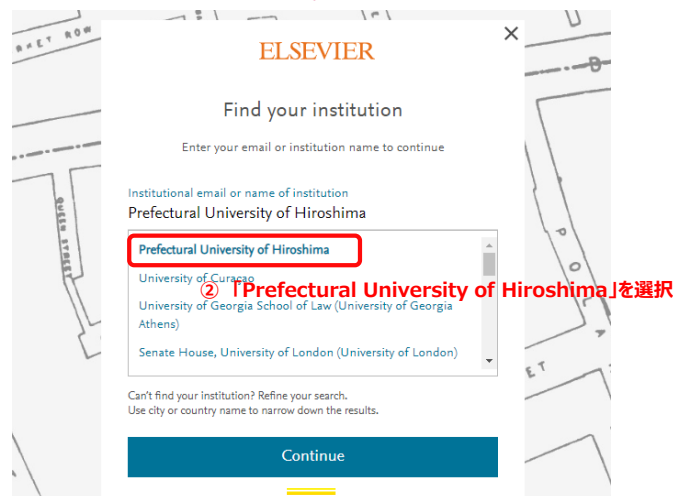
ELSEVIER

Find your institution

Enter your email or institution name to continue

Institutional email or name of institution

Prefectural University of Hiroshima

Prefectural University of Hiroshima

University of Curacao

② 「Prefectural University of Hiroshima」を選択

University of Georgia School of Law (University of Georgia Athens)

Senate House, University of London (University of London)

Can't find your institution? Refine your search.
Use city or country name to narrow down the results.

Continue